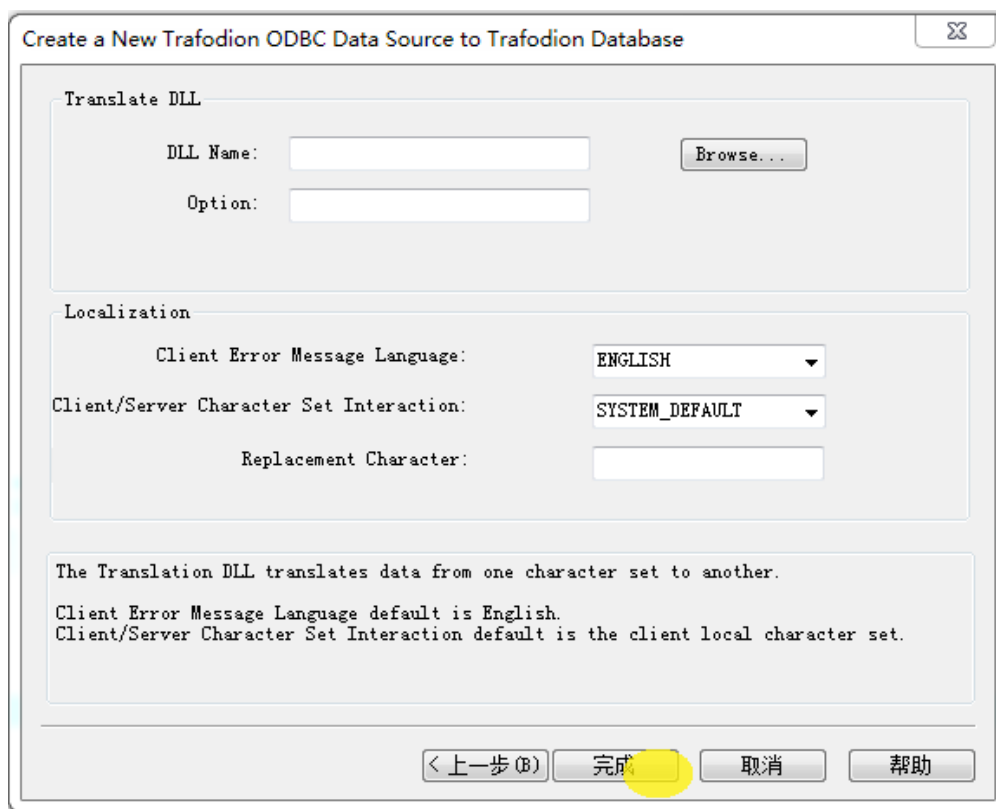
Create a New Trafodion ODBC Data Source to Trafodion Database

Translate DLL

DLL Name:

Browse...

Option:

Localization

Client Error Message Language:

ENGLISH

Client/Server Character Set Interaction:

SYSTEM_DEFAULT

Replacement Character:

The Translation DLL translates data from one character set to another.

Client Error Message Language default is English.
Client/Server Character Set Interaction default is the client local character set.

< 上一步(B)

完成

取消

帮助